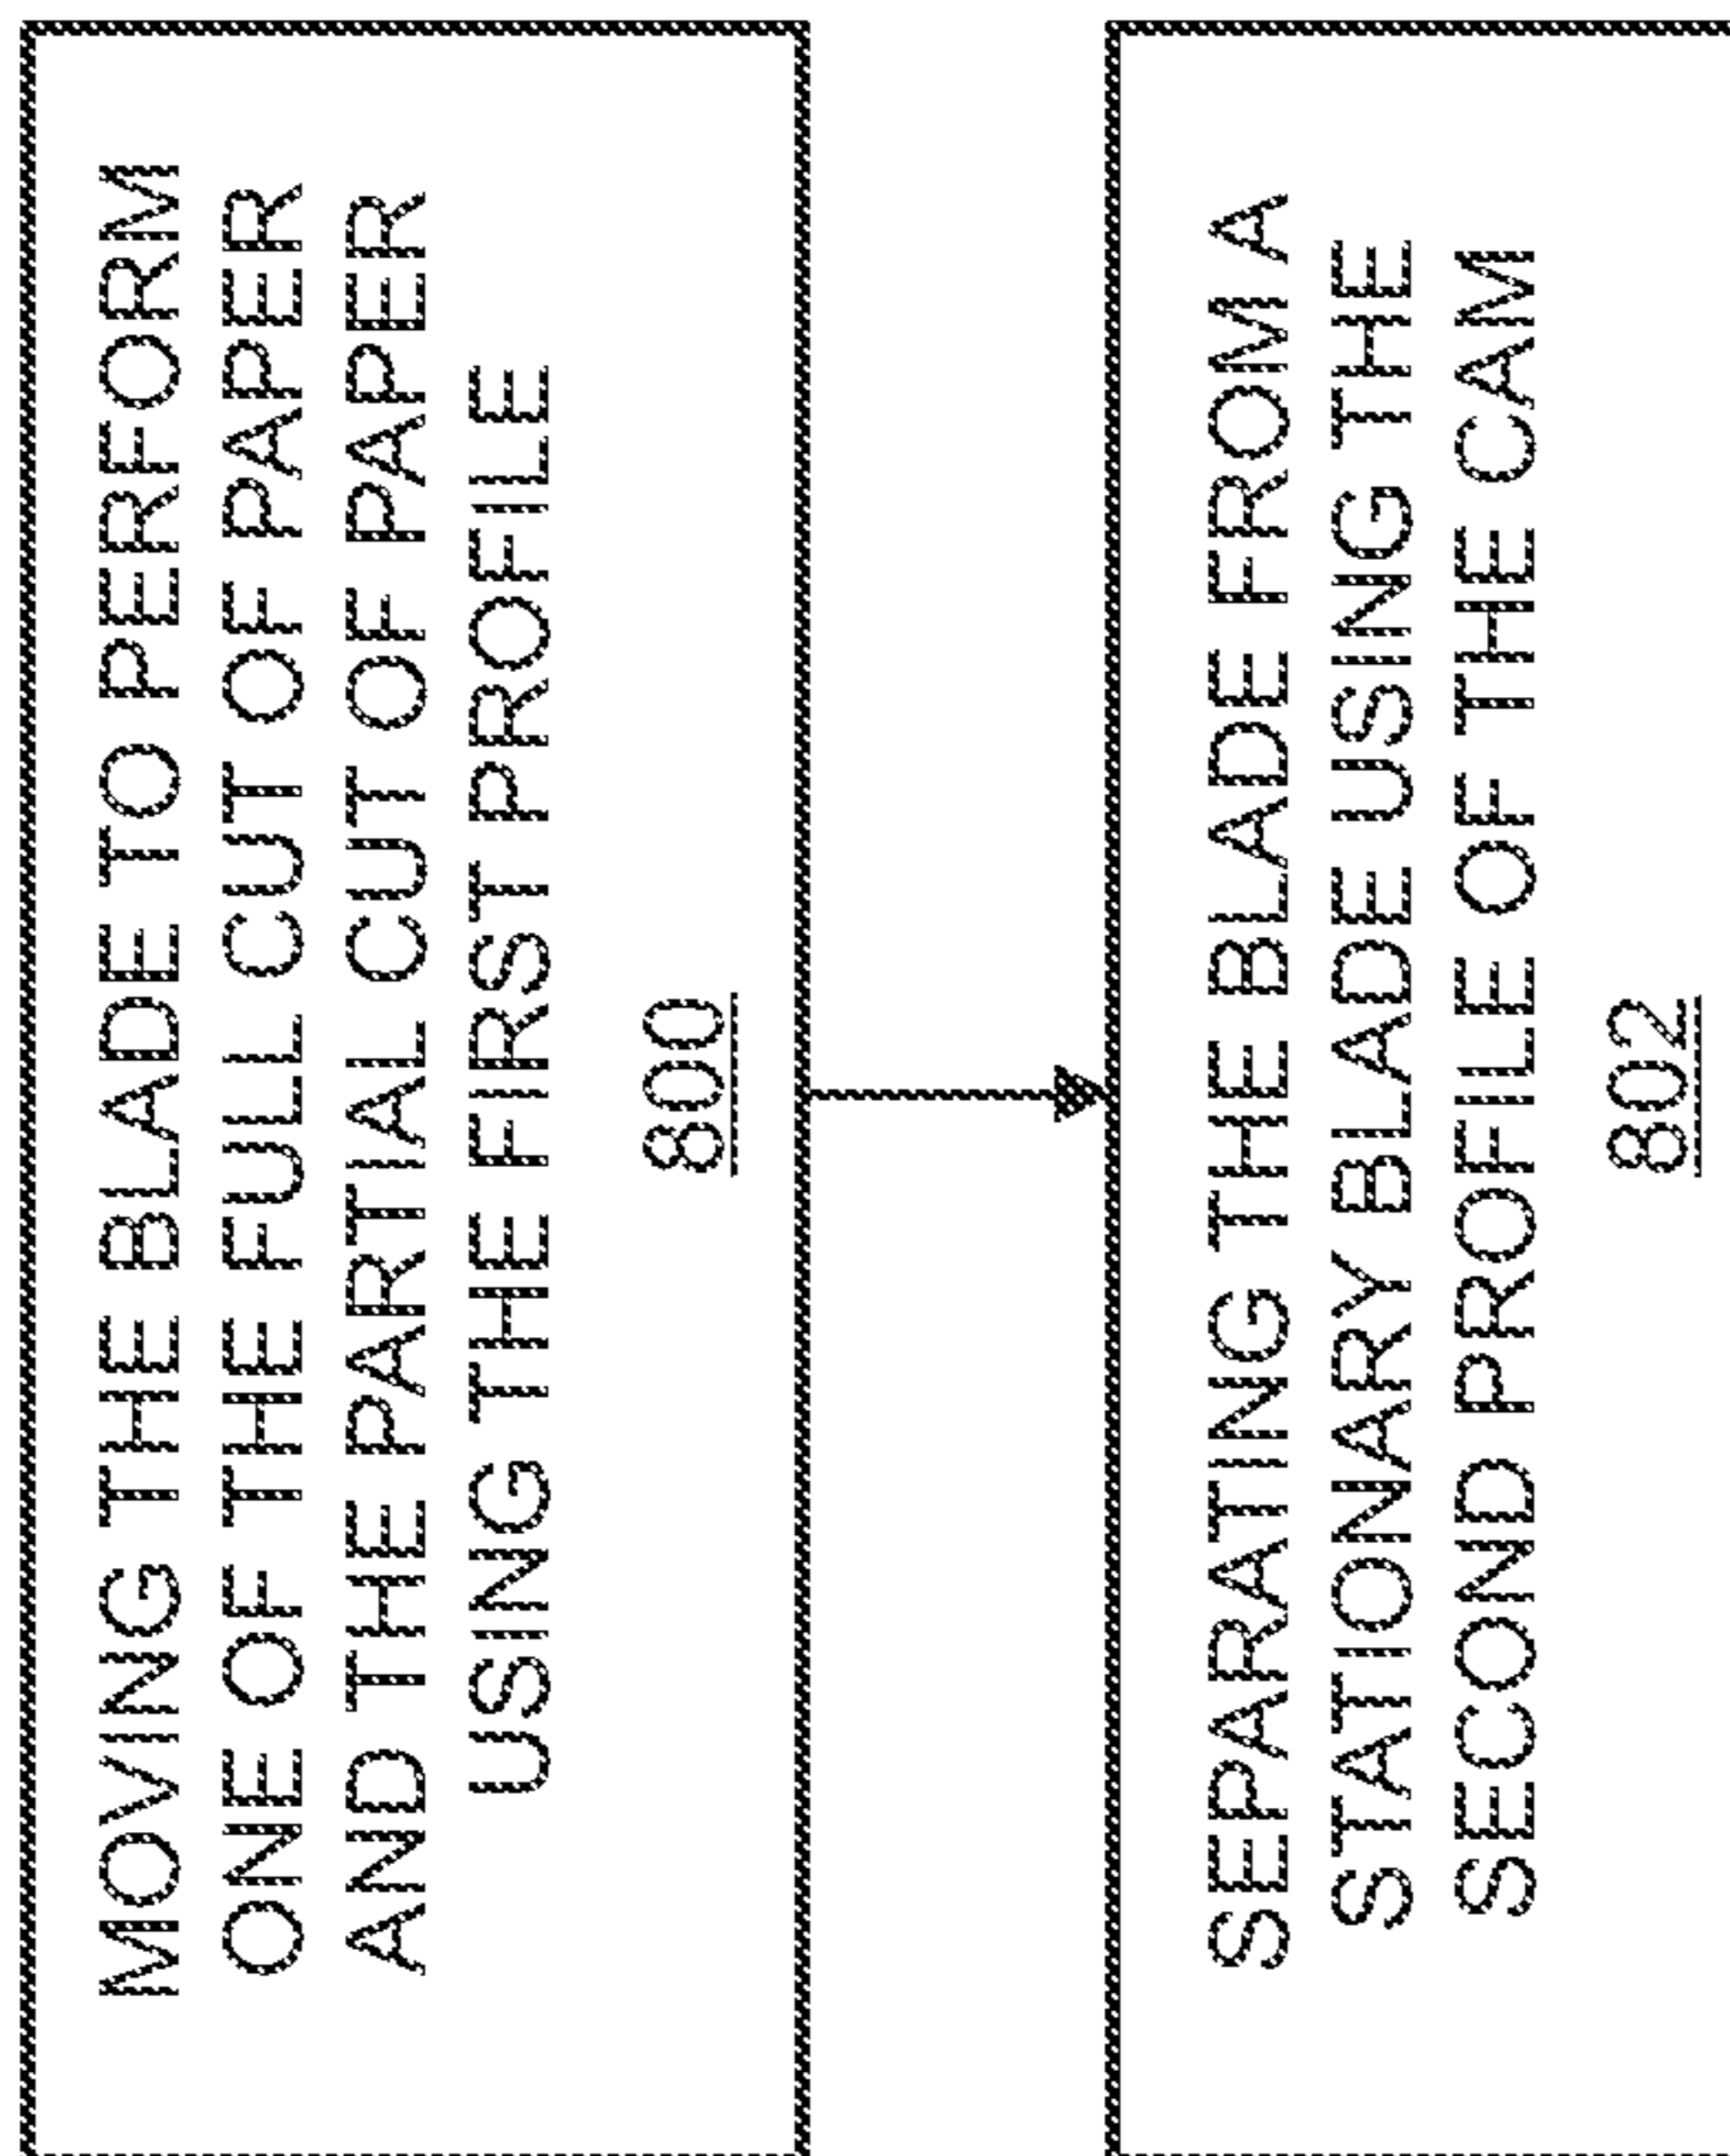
MOVING THE BLADE TO PERFORM ONE OF THE FULL CUT OF PAPER AND THE PARTIAL CUT OF PAPER USING THE FIRST PROFILE

800

SEPARATING THE BLADE FROM A STATIONARY BLADE USING THE SECOND PROFILE OF THE CAM

802